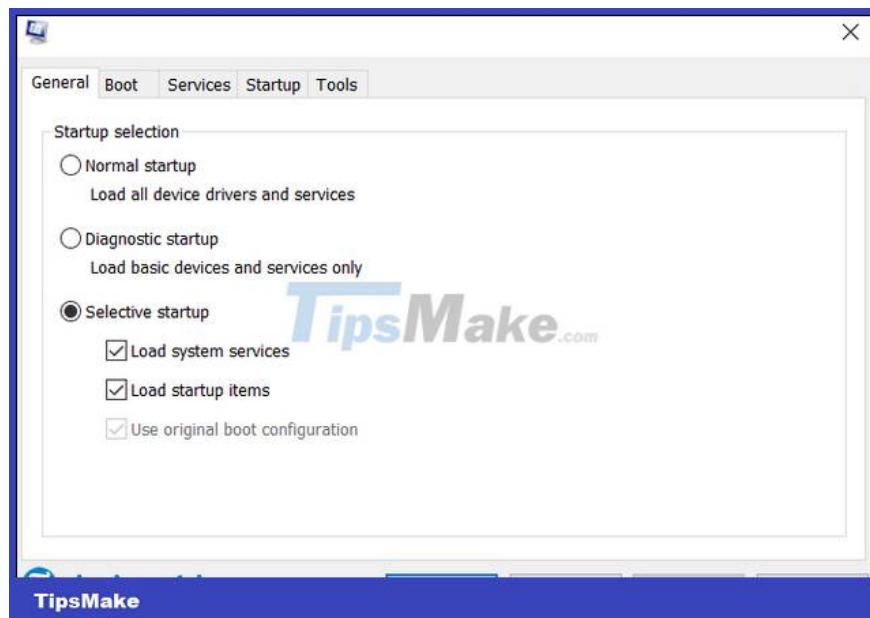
×

General Boot Services Startup Tools

Startup selection

Normal startup

Load all device drivers and services

Diagnostic startup

Load basic devices and services only

Selective startup

Load system services

Load startup items

Use original boot configuration

TipsMake.com

TipsMake